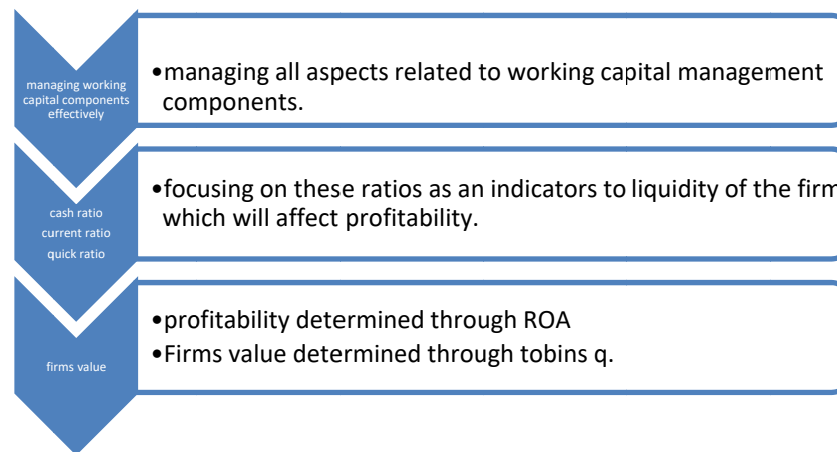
managing working capital components effectively

•managing all aspects related to working capital management components.

cash ratio
current ratio
quick ratio

•focusing on these ratios as an indicators to liquidity of the firm which will affect profitability.

firms value

•profitability determined through ROA
•Firms value determined through tobins q.